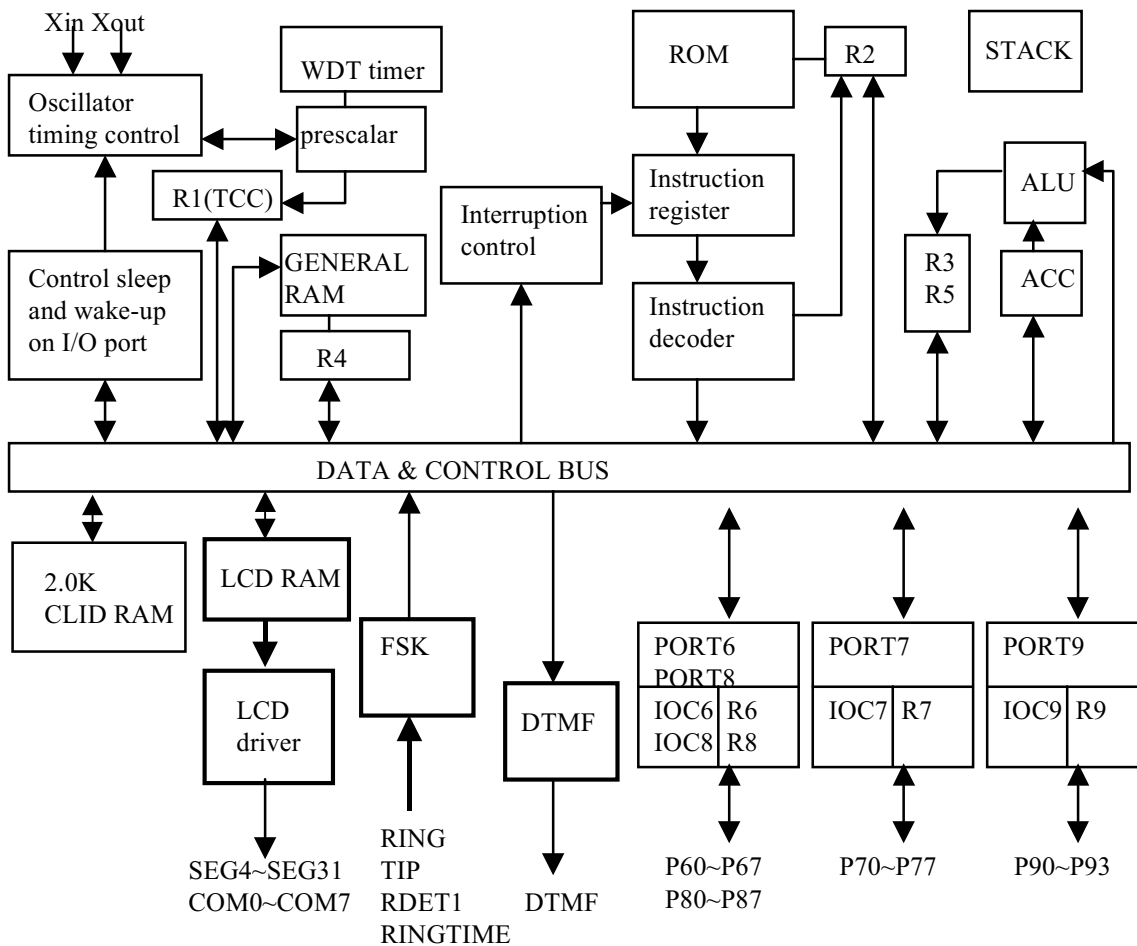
Xin Xout

Oscillator timing control

WDT timer

prescalar

R1(TCC)

Control sleep and wake-up on I/O port

GENERAL RAM

R4

ROM

R2

STACK

Instruction register

Interruption control

Instruction decoder

ALU

R3
R5

ACC

DATA & CONTROL BUS

2.0K
CLID RAM

LCD RAM

LCD driver

SEG4~SEG31
COM0~COM7

FSK

RING
TIP
RDET1
RINGTIME

DTMF

DTMF

PORT6
PORT8

IOC6 R6
IOC8 R8

P60~P67
P80~P87

PORT7

IOC7 R7

P70~P77

PORT9

IOC9 R9

P90~P93